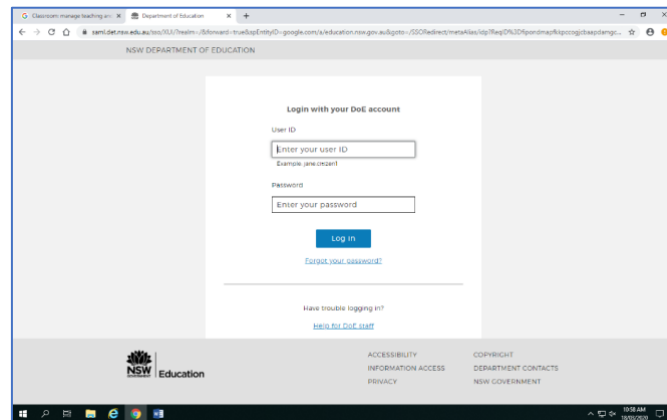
G Classroom: manage teaching an ×
Department of Education ×
+
saml.det.nsw.edu.au/sso/XUI/?realm=/&forward=true&spEntityID=google.com/a/education.nsw.gov.au&goto=/SSORedirect/metaAlias/idp?ReqID%3D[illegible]
NSW DEPARTMENT OF EDUCATION

Login with your DoE account

User ID
Enter your user ID
Example: jane.citizen1

Password
Enter your password

Log in

Forgot your password?

Have trouble logging in?

Help for DoE staff

NSW GOVERNMENT
Education

ACCESSIBILITY
INFORMATION ACCESS
PRIVACY

COPYRIGHT
DEPARTMENT CONTACTS
NSW GOVERNMENT

10:38 AM
19/03/2020